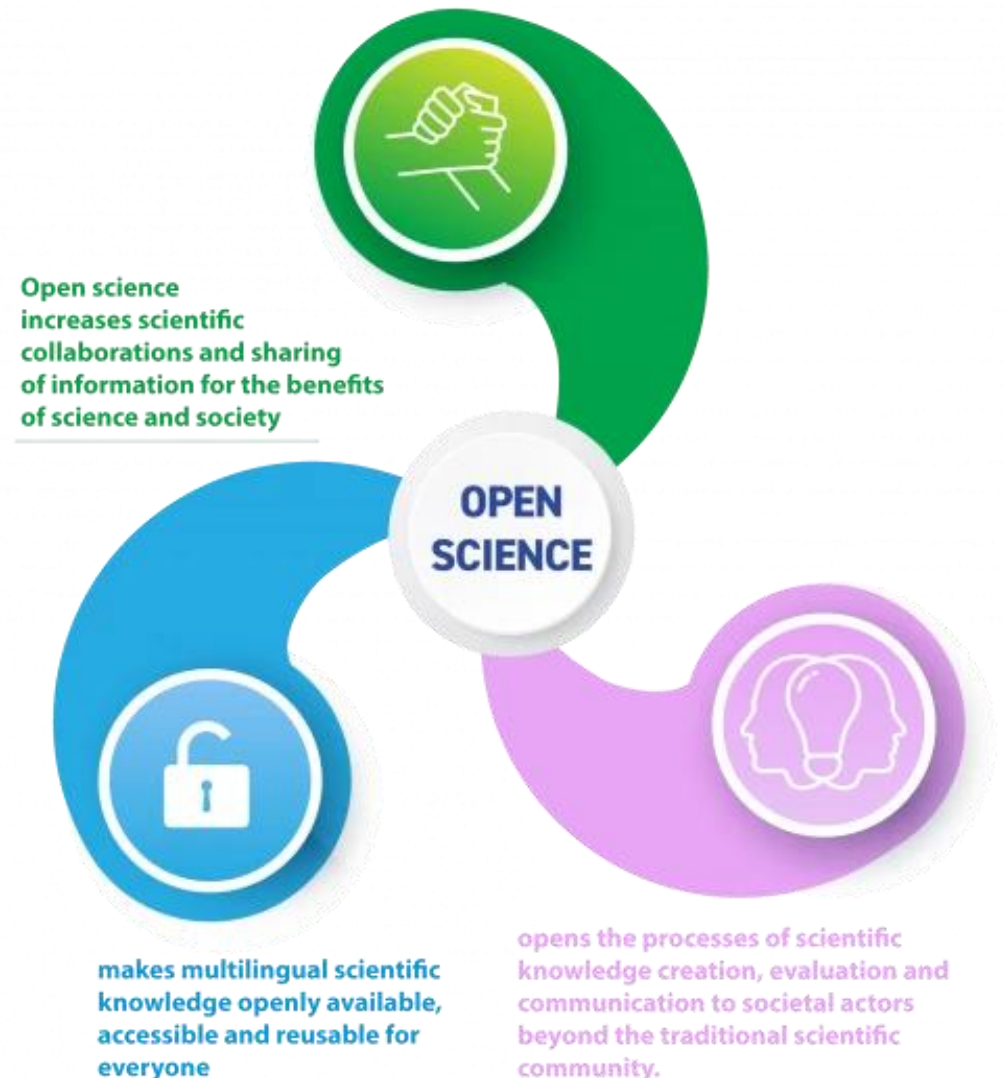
Open science increases scientific collaborations and sharing of information for the benefits of science and society

OPEN SCIENCE

makes multilingual scientific knowledge openly available, accessible and reusable for everyone

opens the processes of scientific knowledge creation, evaluation and communication to societal actors beyond the traditional scientific community.